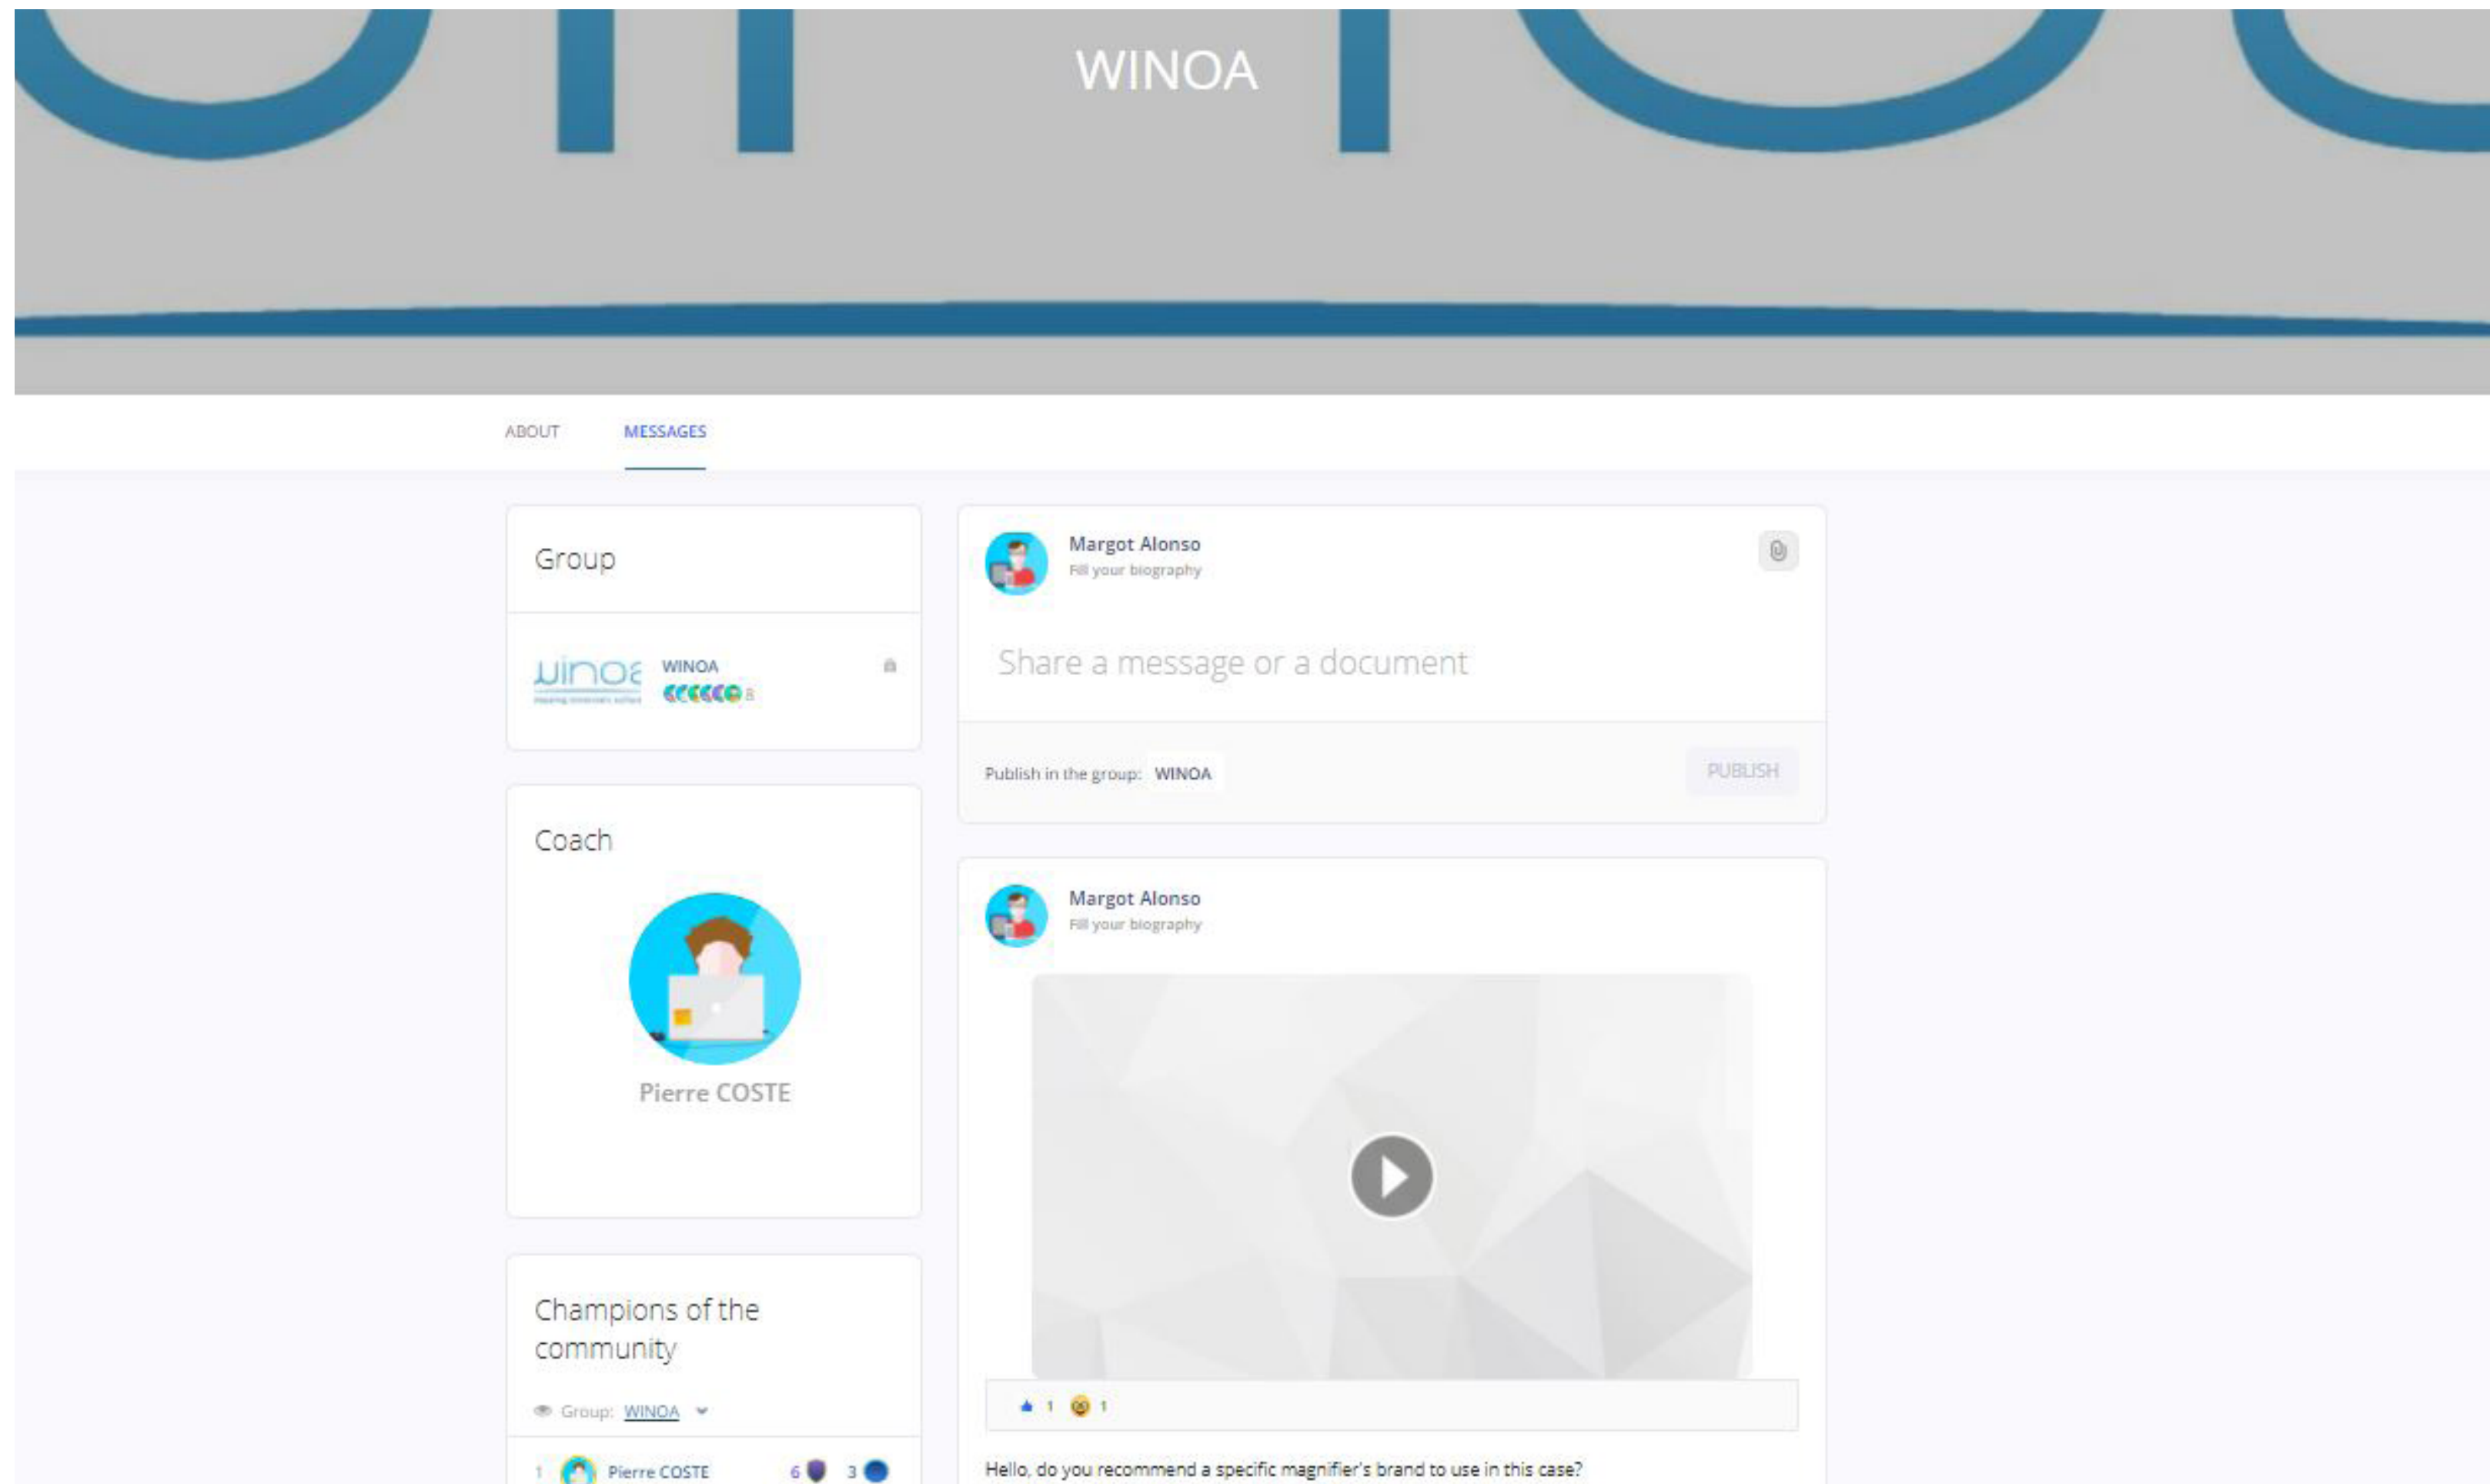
WINOA

ABOUT MESSAGES

Group

winoa

WINOA
8

Coach

Pierre COSTE

Champions of the community

Group: WINOA

1 Pierre COSTE 6 3

Margot Alonso
Fill your biography

Share a message or a document

Publish in the group: WINOA

PUBLISH

Margot Alonso
Fill your biography

1 1

Hello, do you recommend a specific magnifier's brand to use in this case?